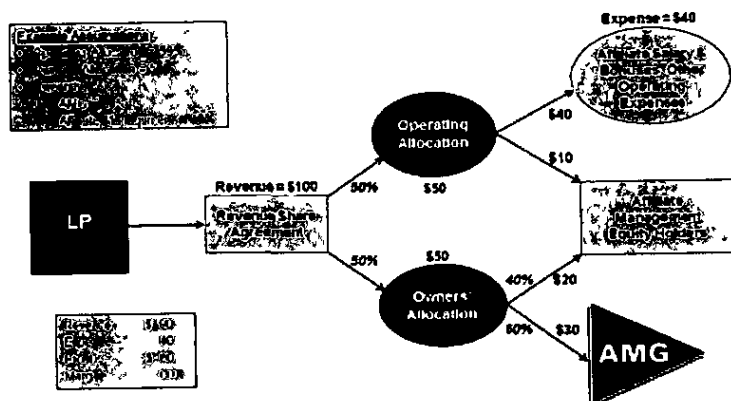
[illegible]

Expense = $40

Affiliate Salary & Bonuses; Other Operating Expenses

LP

Revenue = $100

Revenue Share Agreement

50%

50%

Operating Allocation

$50

$50

Owners' Allocation

$40

$10

Affiliate Management Equity Holders

40%

$20

60%

$30

AMG

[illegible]